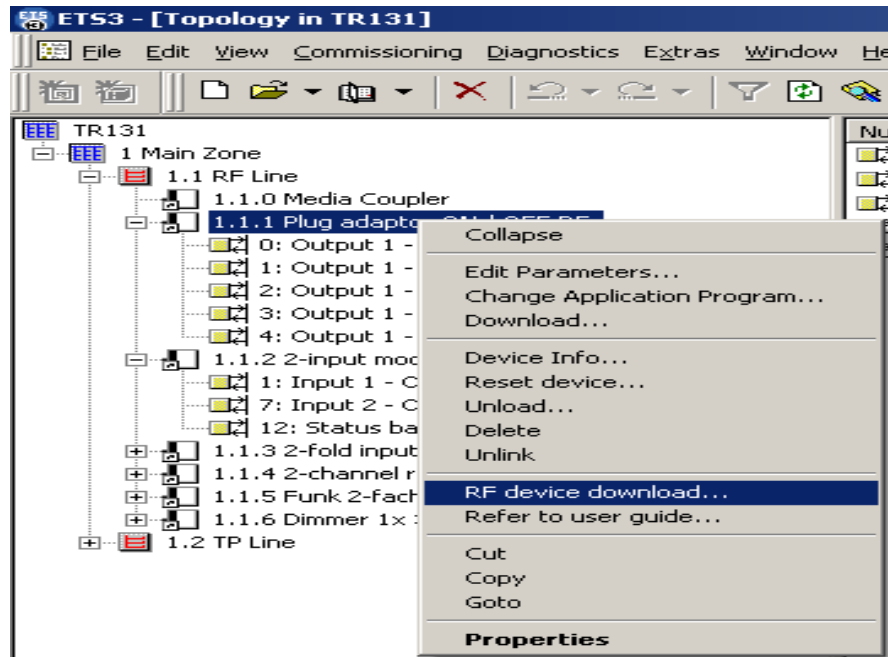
ETS3 - [Topology in TR131]

File Edit View Commissioning Diagnostics Extras Window He

TR131
1 Main Zone
1.1 RF Line
1.1.0 Media Coupler
1.1.1 Plug adaptor ON / OFF RF
0: Output 1 -
1: Output 1 -
2: Output 1 -
3: Output 1 -
4: Output 1 -
1.1.2 2-input mod
1: Input 1 - C
7: Input 2 - C
12: Status ba
1.1.3 2-fold input
1.1.4 2-channel r
1.1.5 Funk 2-fach
1.1.6 Dimmer 1x
1.2 TP Line

Nu

Collapse
Edit Parameters...
Change Application Program...
Download...
Device Info...
Reset device...
Unload...
Delete
Unlink
RF device download...
Refer to user guide...
Cut
Copy
Goto
Properties